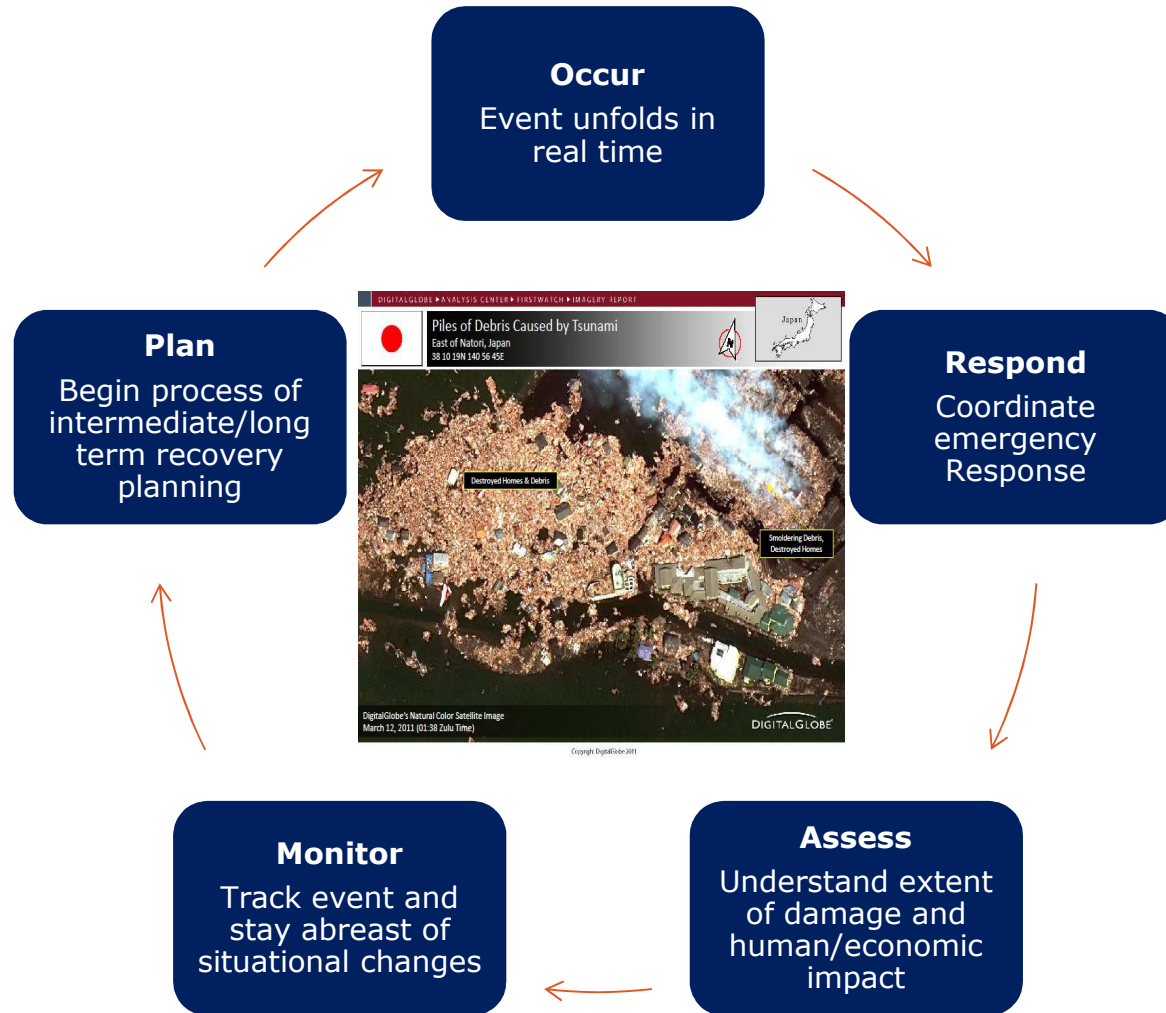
Occur
Event unfolds in real time

Respond
Coordinate emergency Response

Assess
Understand extent of damage and human/economic impact

Monitor
Track event and stay abreast of situational changes

Plan
Begin process of intermediate/long term recovery planning

DIGITALGLOBE ▸ ANALYSIS CENTER ▸ FIRSTWATCH ▸ IMAGERY REPORT

Piles of Debris Caused by Tsunami
East of Natori, Japan
38 10 19N 140 56 45E

Japan

N

Destroyed Homes & Debris

Smoldering Debris, Destroyed Homes

DigitalGlobe's Natural Color Satellite Image
March 12, 2011 (01:38 Zulu Time)

DIGITALGLOBE

Copyright: DigitalGlobe 2011